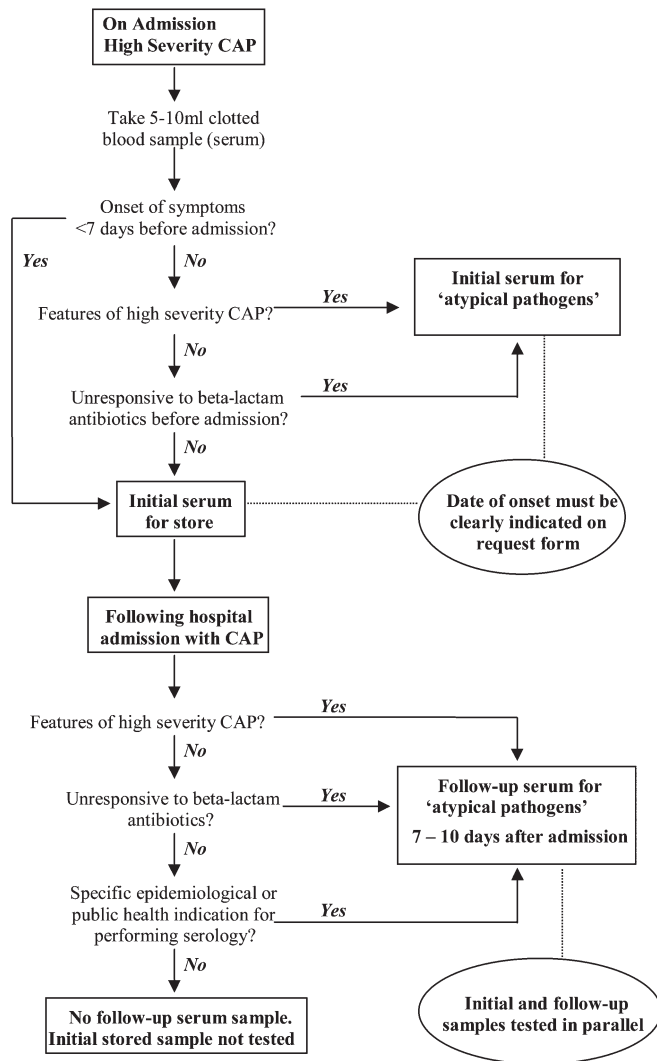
On Admission
High Severity CAP

Take 5-10ml clotted blood sample (serum)

Onset of symptoms <7 days before admission?

Yes

No

Features of high severity CAP?

Yes

Initial serum for 'atypical pathogens'

No

Unresponsive to beta-lactam antibiotics before admission?

Yes

No

Initial serum for store

Date of onset must be clearly indicated on request form

Following hospital admission with CAP

Features of high severity CAP?

Yes

No

Unresponsive to beta-lactam antibiotics?

Yes

Follow-up serum for 'atypical pathogens'
7 – 10 days after admission

No

Specific epidemiological or public health indication for performing serology?

Yes

No

No follow-up serum sample. Initial stored sample not tested

Initial and follow-up samples tested in parallel